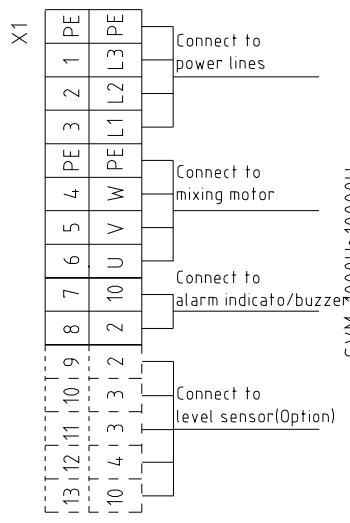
X1

| PE | PE |
|---|---|
| 1 | L3 |
| 2 | L2 |
| 3 | L1 |
| PE | PE |
| 4 | W |
| 5 | V |
| 6 | U |
| 7 | 10 |
| 8 | 2 |
| 9 | 2 |
| 10 | 3 |
| 11 | 3 |
| 12 | 4 |
| 13 | 10 |

Connect to power lines

Connect to mixing motor

Connect to alarm indicato/buzzer

Connect to level sensor(Option)

SVM-3000U~10000U